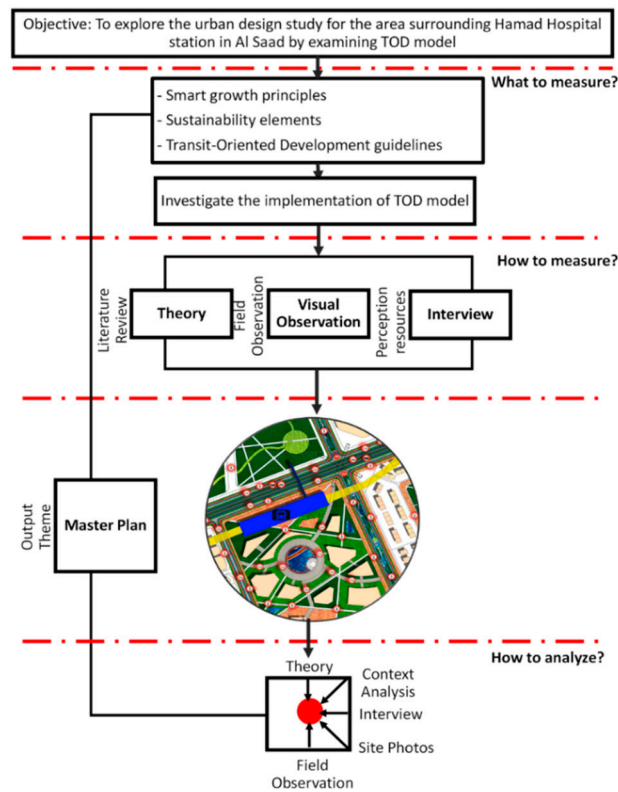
Objective: To explore the urban design study for the area surrounding Hamad Hospital station in Al Saad by examining TOD model

What to measure?

- Smart growth principles
- Sustainability elements
- Transit-Oriented Development guidelines

Investigate the implementation of TOD model

How to measure?

Literature Review

Theory

Field Observation

Visual Observation

Perception resources

Interview

Output Theme

Master Plan

How to analyze?

Theory

Context Analysis

Interview

Site Photos

Field Observation